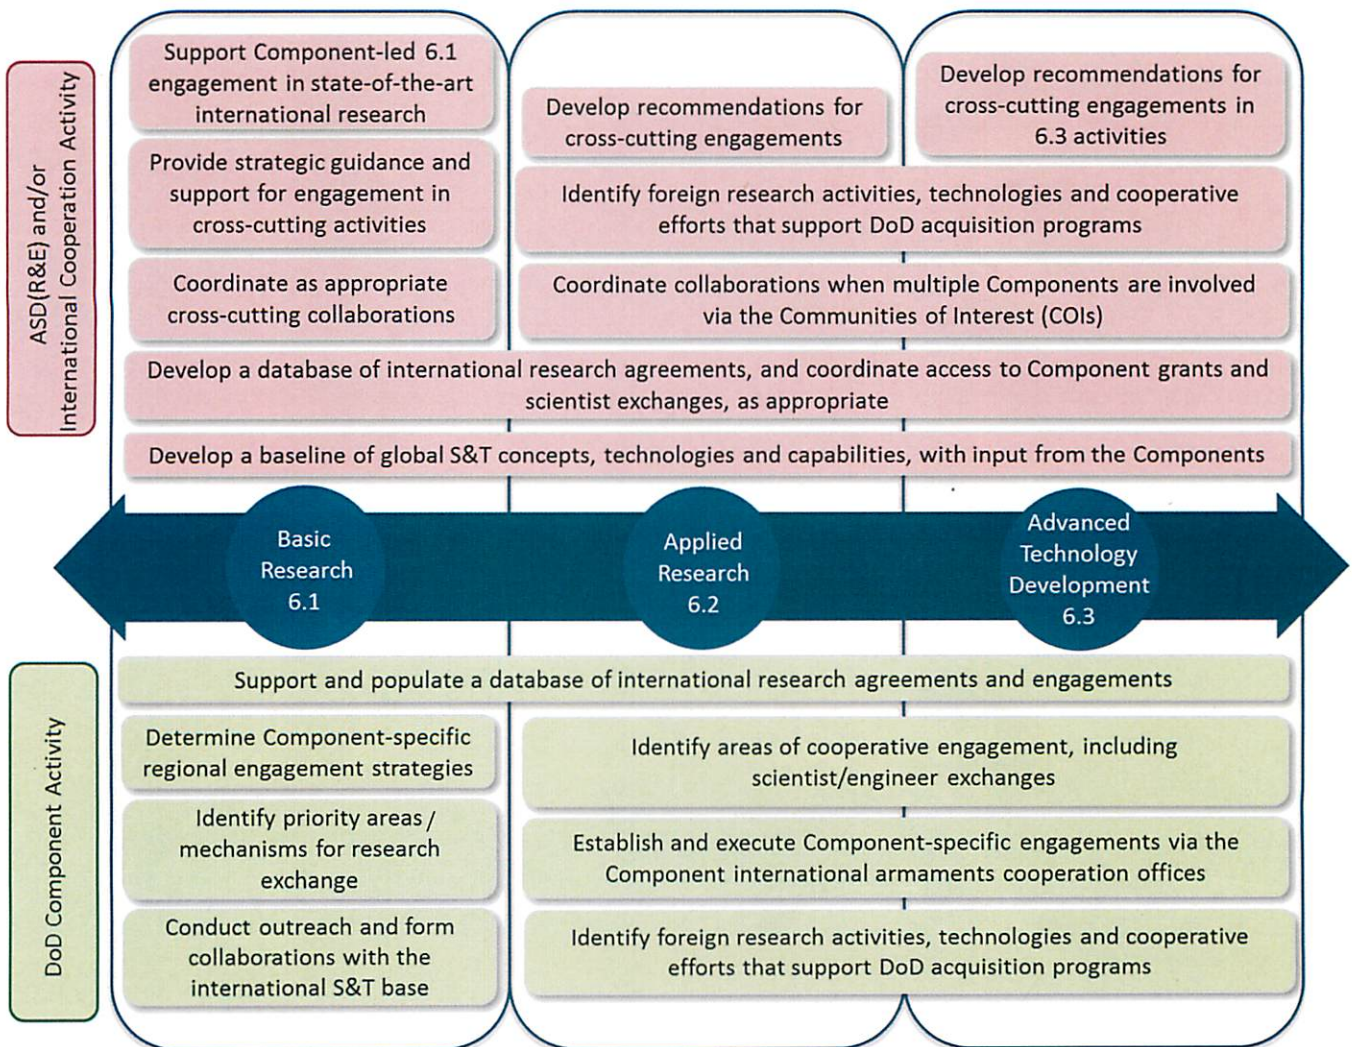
ASD(R&E) and/or International Cooperation Activity

Support Component-led 6.1 engagement in state-of-the-art international research

Provide strategic guidance and support for engagement in cross-cutting activities

Coordinate as appropriate cross-cutting collaborations

Develop recommendations for cross-cutting engagements

Develop recommendations for cross-cutting engagements in 6.3 activities

Identify foreign research activities, technologies and cooperative efforts that support DoD acquisition programs

Coordinate collaborations when multiple Components are involved via the Communities of Interest (COIs)

Develop a database of international research agreements, and coordinate access to Component grants and scientist exchanges, as appropriate

Develop a baseline of global S&T concepts, technologies and capabilities, with input from the Components

Basic Research 6.1

Applied Research 6.2

Advanced Technology Development 6.3

DoD Component Activity

Support and populate a database of international research agreements and engagements

Determine Component-specific regional engagement strategies

Identify priority areas / mechanisms for research exchange

Conduct outreach and form collaborations with the international S&T base

Identify areas of cooperative engagement, including scientist/engineer exchanges

Establish and execute Component-specific engagements via the Component international armaments cooperation offices

Identify foreign research activities, technologies and cooperative efforts that support DoD acquisition programs